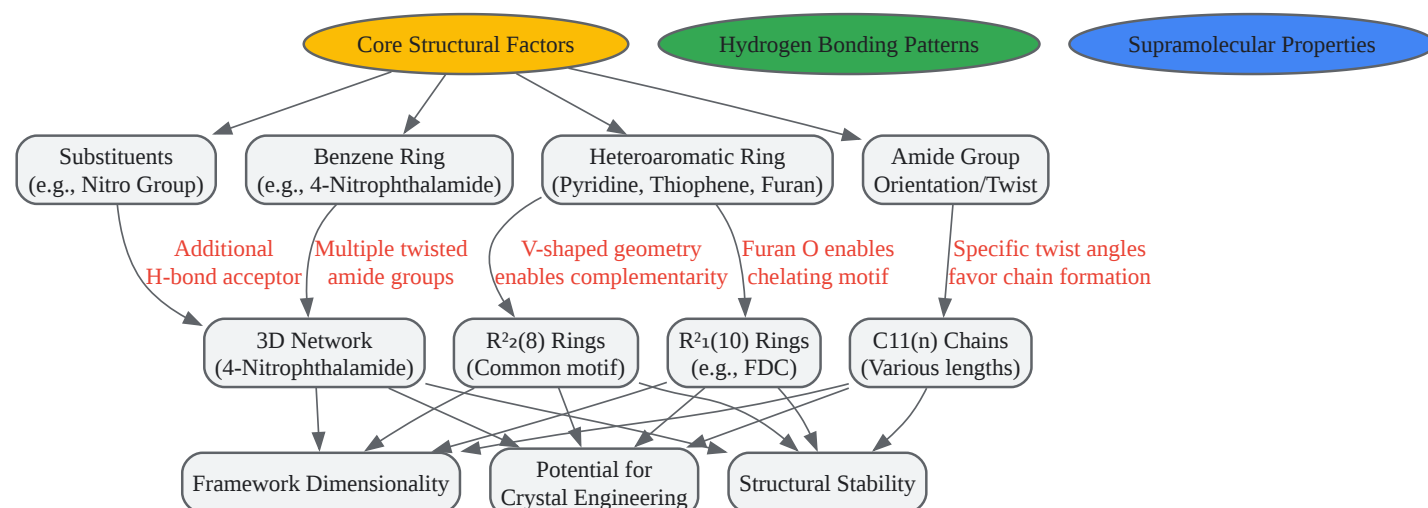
Core Structural Factors

Hydrogen Bonding Patterns

Supramolecular Properties

Substituents (e.g., Nitro Group)

Benzene Ring (e.g., 4-Nitrophthalamide)

Heteroaromatic Ring (Pyridine, Thiophene, Furan)

Amide Group Orientation/Twist

Additional H-bond acceptor

Multiple twisted amide groups

V-shaped geometry enables complementarity

Furan O enables chelating motif

Specific twist angles favor chain formation

3D Network (4-Nitrophthalamide)

$R^2_2(8)$ Rings (Common motif)

$R^2_1(10)$ Rings (e.g., FDC)

C11(n) Chains (Various lengths)

Framework Dimensionality

Potential for Crystal Engineering

Structural Stability